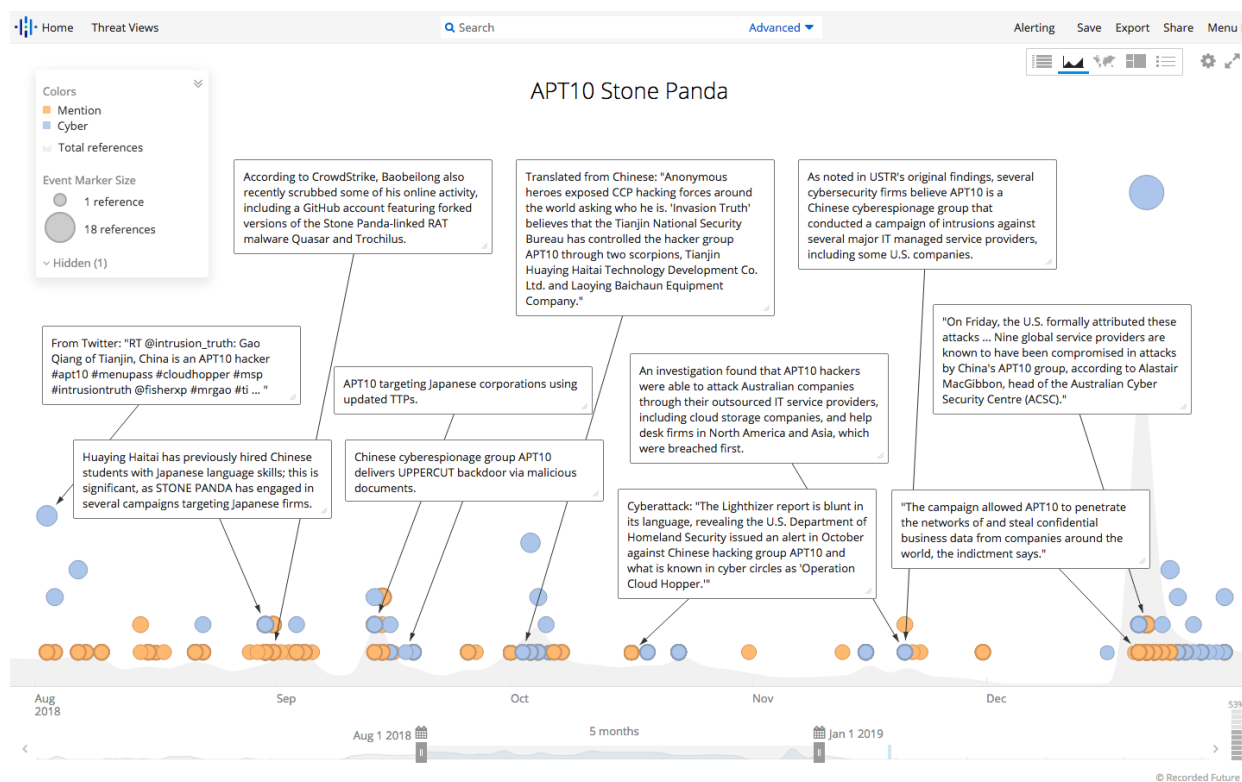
Home Threat Views

Search Advanced

Alerting Save Export Share Menu

APT10 Stone Panda

Colors
Mention
Cyber
Total references

Event Marker Size
1 reference
18 references

Hidden (1)

According to CrowdStrike, Baobeilong also recently scrubbed some of his online activity, including a GitHub account featuring forked versions of the Stone Panda-linked RAT malware Quasar and Trochilus.

Translated from Chinese: "Anonymous heroes exposed CCP hacking forces around the world asking who he is. 'Invasion Truth' believes that the Tianjin National Security Bureau has controlled the hacker group APT10 through two scorpions, Tianjin Huaying Haitai Technology Development Co. Ltd. and Laoying Baichaun Equipment Company."

As noted in USTR's original findings, several cybersecurity firms believe APT10 is a Chinese cyberespionage group that conducted a campaign of intrusions against several major IT managed service providers, including some U.S. companies.

"On Friday, the U.S. formally attributed these attacks ... Nine global service providers are known to have been compromised in attacks by China's APT10 group, according to Alastair MacGibbon, head of the Australian Cyber Security Centre (ACSC)."

From Twitter: "RT @intrusion_truth: Gao Qiang of Tianjin, China is an APT10 hacker #apt10 #menupass #cloudhopper #msp #intrusiontruth @fisherxp #mrgao #ti ... "

APT10 targeting Japanese corporations using updated TTPs.

An investigation found that APT10 hackers were able to attack Australian companies through their outsourced IT service providers, including cloud storage companies, and help desk firms in North America and Asia, which were breached first.

Huaying Haitai has previously hired Chinese students with Japanese language skills; this is significant, as STONE PANDA has engaged in several campaigns targeting Japanese firms.

Chinese cyberespionage group APT10 delivers UPPERCUT backdoor via malicious documents.

Cyberattack: "The Lighthizer report is blunt in its language, revealing the U.S. Department of Homeland Security issued an alert in October against Chinese hacking group APT10 and what is known in cyber circles as 'Operation Cloud Hopper.'"

"The campaign allowed APT10 to penetrate the networks of and steal confidential business data from companies around the world, the indictment says."

Aug 2018 Sep Oct Nov Dec

539

Aug 1 2018 5 months Jan 1 2019

© Recorded Future